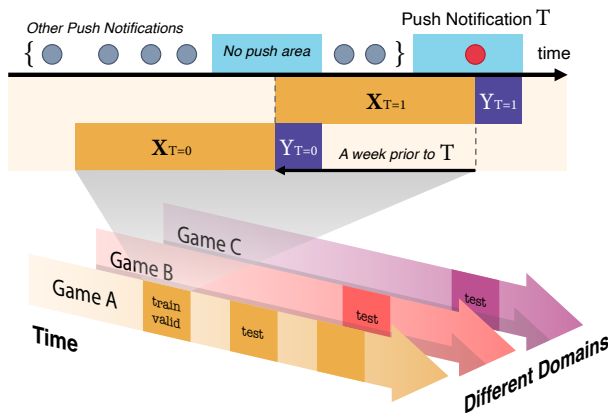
Other Push Notifications

Push Notification T

{ }

No push area

time

$\mathbf{X}_{T=1}$

$Y_{T=1}$

$\mathbf{X}_{T=0}$

$Y_{T=0}$

A week prior to T

Game C

Game B

Game A

train valid

test

test

test

Time

Different Domains